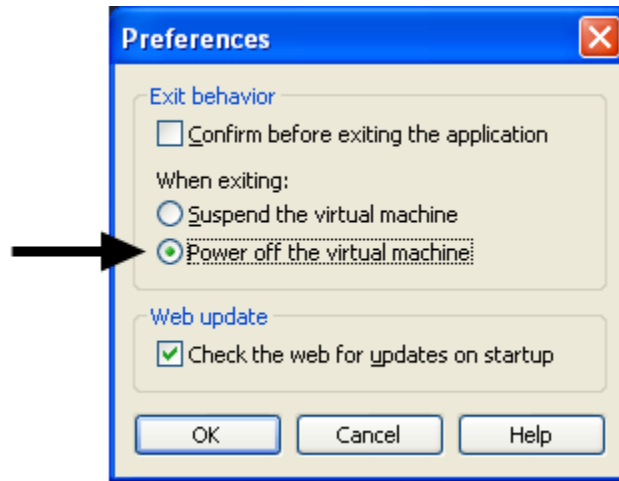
Preferences

Exit behavior

Confirm before exiting the application

When exiting:

Suspend the virtual machine

Power off the virtual machine

Web update

Check the web for updates on startup

OK

Cancel

Help